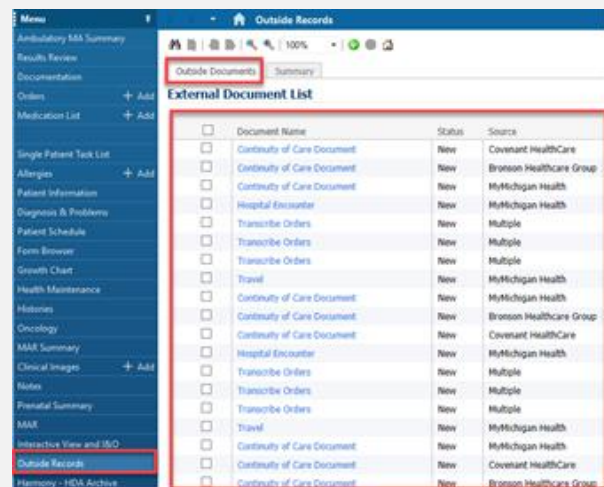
Menu

Ambulatory MA Summary
Results Review
Documentation
Orders + Add
Medication List + Add
Single Patient Task List
Allergies + Add
Patient Information
Diagnosis & Problems
Patient Schedule
Form Browser
Growth Chart
Health Maintenance
Histories
Oncology
MAR Summary
Clinical Images + Add
Notes
Prenatal Summary
MAR
Interactive View and I&O
Outside Records
Harmony - HDA Archive

Outside Records

100%

Outside Documents | Summary

External Document List

| | Document Name | Status | Source |
|---|---|---|---|
| ☐ | Continuity of Care Document | New | Covenant HealthCare |
| ☐ | Continuity of Care Document | New | Bronson Healthcare Group |
| ☐ | Continuity of Care Document | New | MyMichigan Health |
| ☐ | Hospital Encounter | New | MyMichigan Health |
| ☐ | Transcribe Orders | New | Multiple |
| ☐ | Transcribe Orders | New | Multiple |
| ☐ | Transcribe Orders | New | Multiple |
| ☐ | Travel | New | MyMichigan Health |
| ☐ | Continuity of Care Document | New | MyMichigan Health |
| ☐ | Continuity of Care Document | New | Bronson Healthcare Group |
| ☐ | Continuity of Care Document | New | Covenant HealthCare |
| ☐ | Hospital Encounter | New | MyMichigan Health |
| ☐ | Transcribe Orders | New | Multiple |
| ☐ | Transcribe Orders | New | Multiple |
| ☐ | Transcribe Orders | New | Multiple |
| ☐ | Travel | New | MyMichigan Health |
| ☐ | Continuity of Care Document | New | MyMichigan Health |
| ☐ | Continuity of Care Document | New | Covenant HealthCare |
| ☐ | Continuity of Care Document | New | Bronson Healthcare Group |